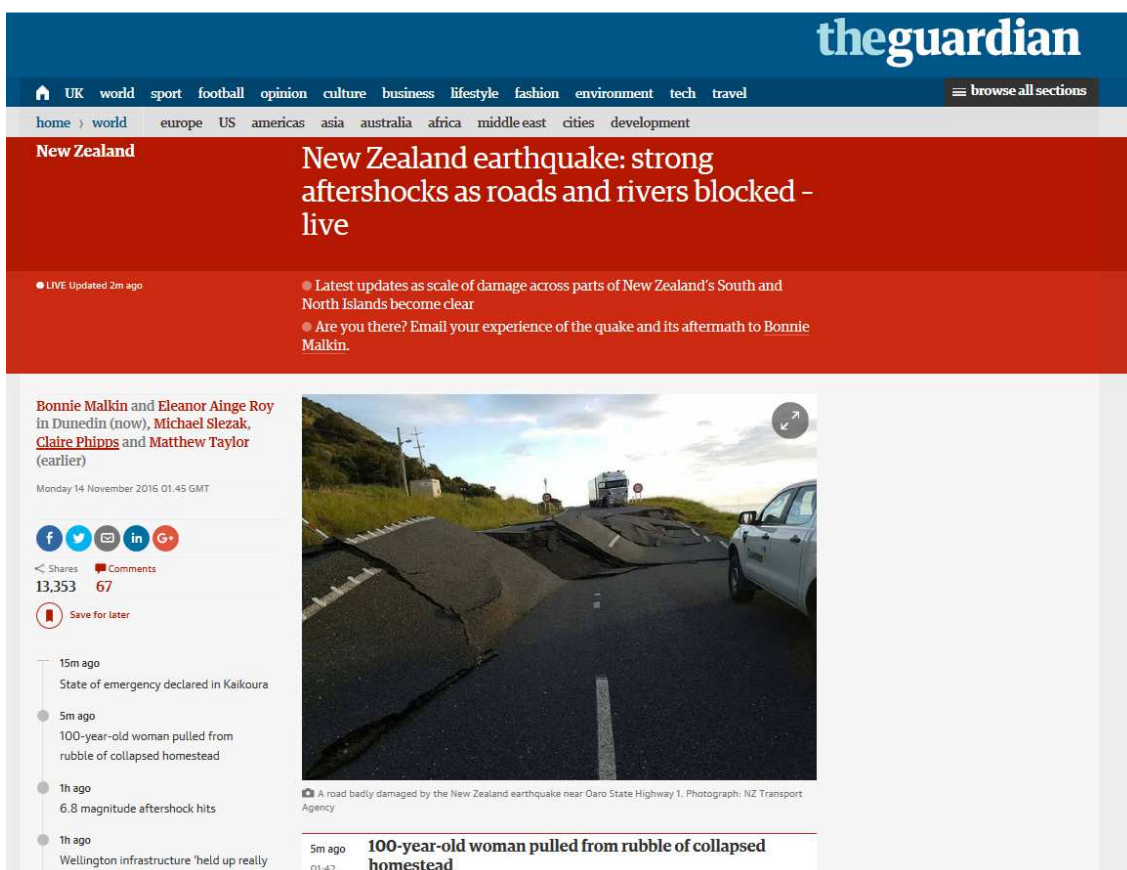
theguardian

UK world sport football opinion culture business lifestyle fashion environment tech travel

browse all sections

home › world europe US americas asia australia africa middle east cities development

New Zealand

New Zealand earthquake: strong aftershocks as roads and rivers blocked – live

LIVE Updated 2m ago

Latest updates as scale of damage across parts of New Zealand's South and North Islands become clear

Are you there? Email your experience of the quake and its aftermath to Bonnie Malkin.

Bonnie Malkin and Eleanor Ainge Roy in Dunedin (now), Michael Slezak, Claire Phipps and Matthew Taylor (earlier)

Monday 14 November 2016 01.45 GMT

Shares 13,353 Comments 67

Save for later

15m ago
State of emergency declared in Kaikoura

5m ago
100-year-old woman pulled from rubble of collapsed homestead

1h ago
6.8 magnitude aftershock hits

1h ago
Wellington infrastructure 'held up really

A road badly damaged by the New Zealand earthquake near Oaro State Highway 1. Photograph: NZ Transport Agency

5m ago 01.42
100-year-old woman pulled from rubble of collapsed homestead